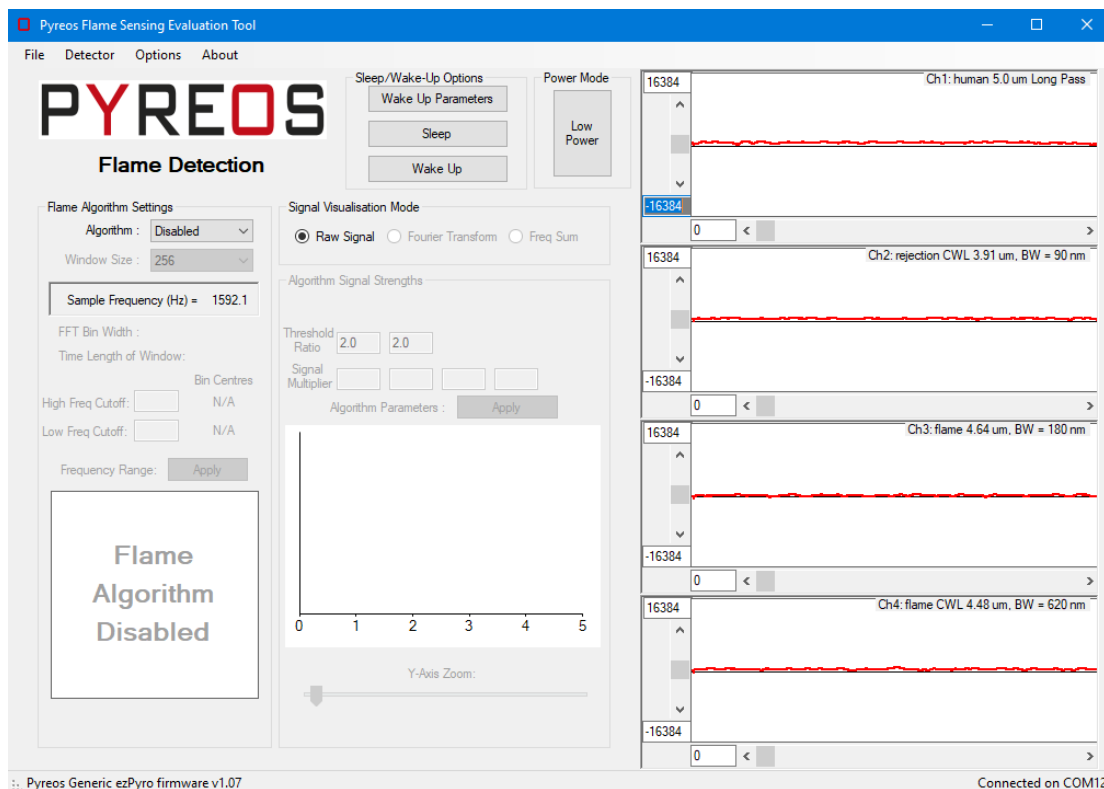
Pyreos Flame Sensing Evaluation Tool

File Detector Options About

PYREOS

Flame Detection

Sleep/Wake-Up Options
Wake Up Parameters
Sleep
Wake Up

Power Mode
Low Power

Flame Algorithm Settings
Algorithm : Disabled
Window Size : 256
Sample Frequency (Hz) = 1592.1
FFT Bin Width :
Time Length of Window:
Bin Centres
High Freq Cutoff: N/A
Low Freq Cutoff: N/A
Frequency Range: Apply

Flame Algorithm Disabled

Signal Visualisation Mode
Raw Signal Fourier Transform Freq Sum

Algorithm Signal Strengths
Threshold Ratio 2.0 2.0
Signal Multiplier
Algorithm Parameters : Apply

0 1 2 3 4 5

Y-Axis Zoom:

16384
Ch1: human 5.0 um Long Pass
-16384
0

16384
Ch2: rejection CWL 3.91 um, BW = 90 nm
-16384
0

16384
Ch3: flame 4.64 um, BW = 180 nm
-16384
0

16384
Ch4: flame CWL 4.48 um, BW = 620 nm
-16384
0

Pyreos Generic ezPyro firmware v1.07
Connected on COM1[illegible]